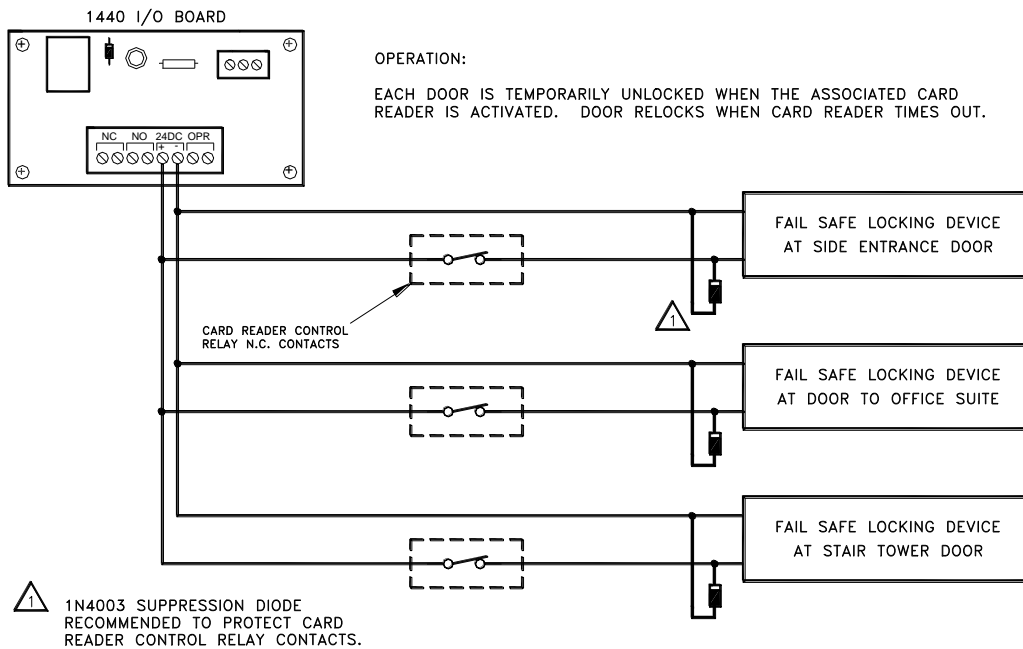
1440 I/O BOARD

NC NO 24DC OPR
+ -

OPERATION:

EACH DOOR IS TEMPORARILY UNLOCKED WHEN THE ASSOCIATED CARD READER IS ACTIVATED. DOOR RELOCKS WHEN CARD READER TIMES OUT.

FAIL SAFE LOCKING DEVICE AT SIDE ENTRANCE DOOR

CARD READER CONTROL RELAY N.C. CONTACTS

1

FAIL SAFE LOCKING DEVICE AT DOOR TO OFFICE SUITE

FAIL SAFE LOCKING DEVICE AT STAIR TOWER DOOR

1 1N4003 SUPPRESSION DIODE RECOMMENDED TO PROTECT CARD READER CONTROL RELAY CONTACTS.